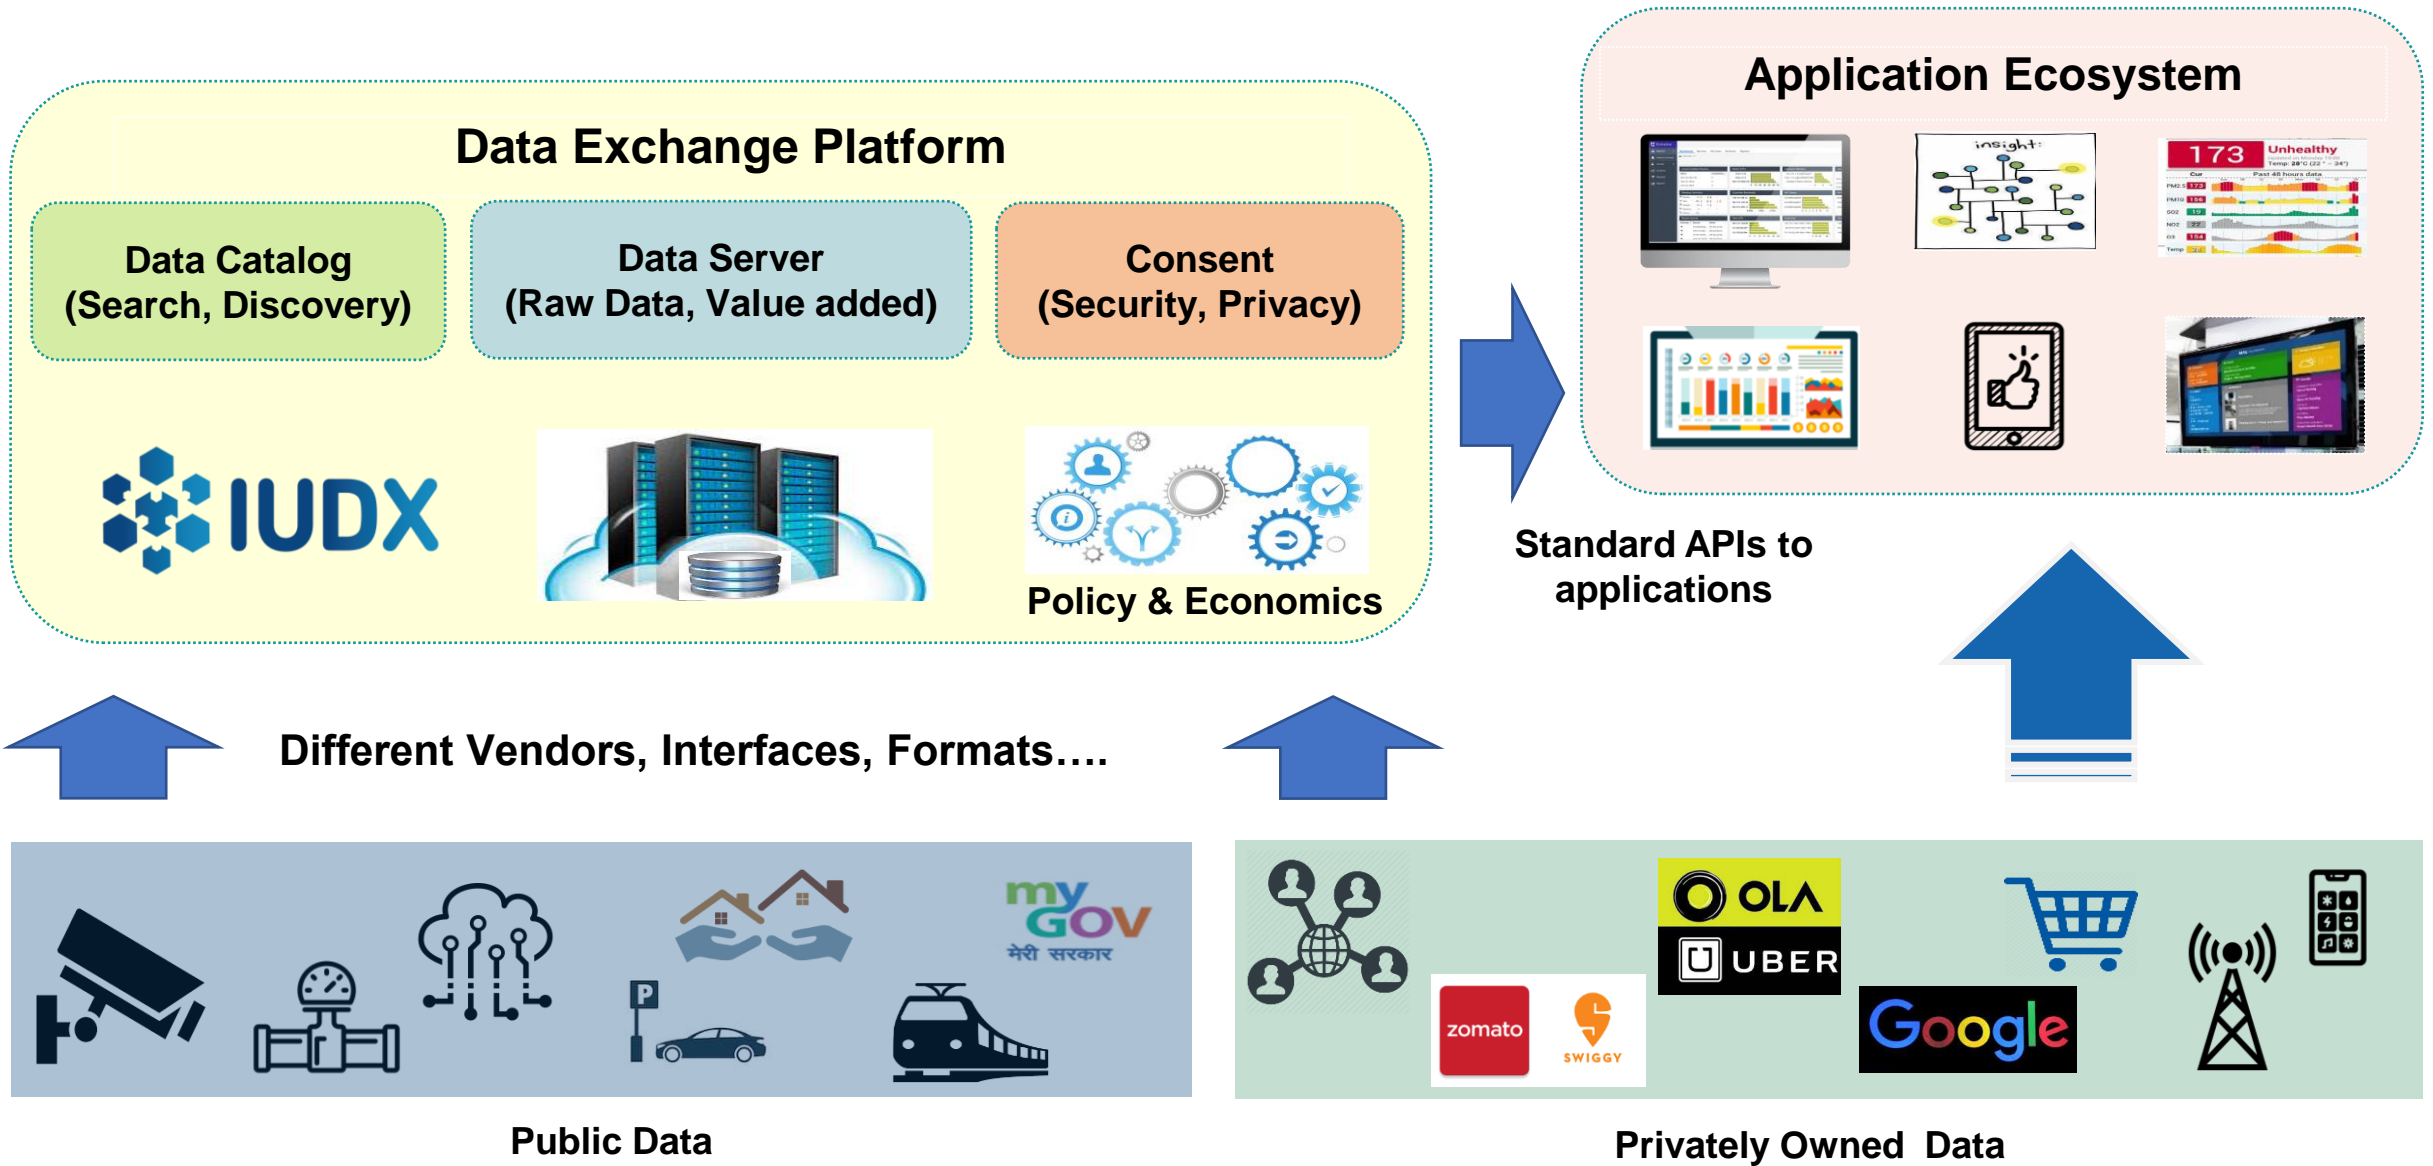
Data Exchange Platform

Data Catalog
(Search, Discovery)

Data Server
(Raw Data, Value added)

Consent
(Security, Privacy)

IUDX

Policy & Economics

Application Ecosystem

insight

173 Unhealthy

Standard APIs to applications

Different Vendors, Interfaces, Formats….

P

my GOV मेरी सरकार

Public Data

OLA

UBER

zomato

SWIGGY

Google

Privately Owned Data